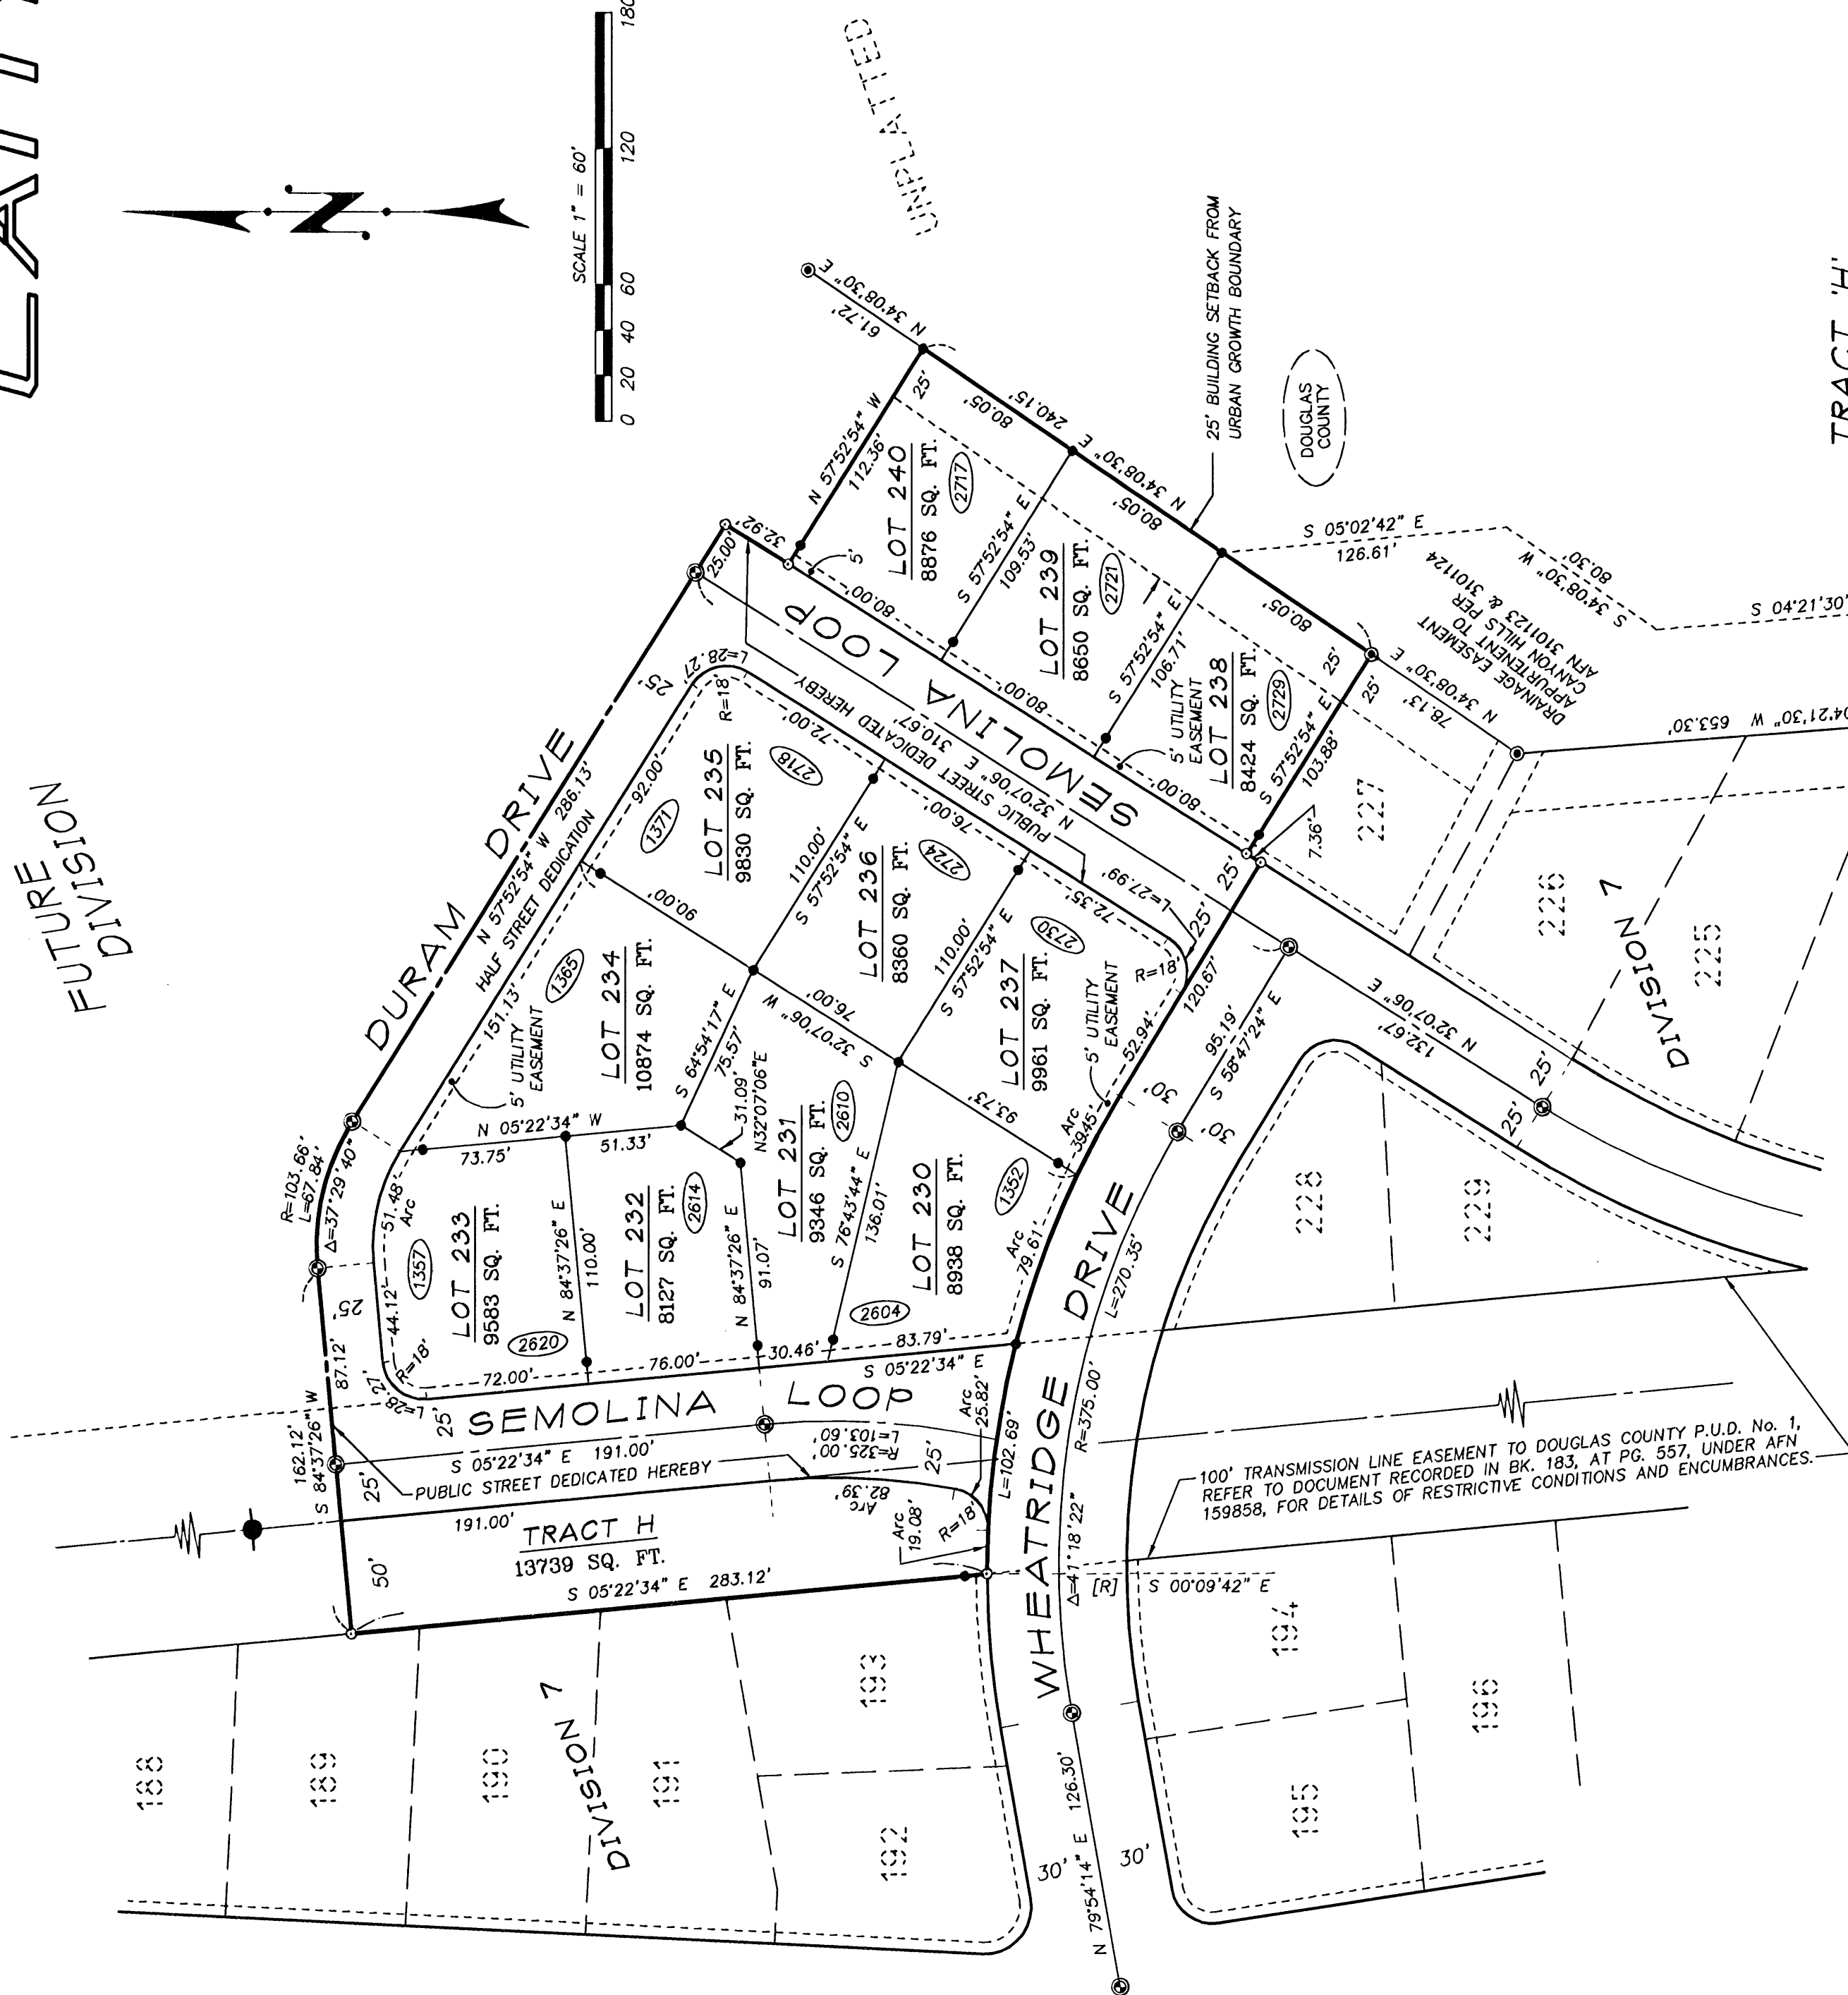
N

SCALE 1" = 60'

0 20 40 60 120 180

UNPLATTED

FUTURE DIVISION

DOUGLAS COUNTY

TRACT 'H'

25' BUILDING SETBACK FROM URBAN GROWTH BOUNDARY

N 34°08'30" E 61.72'

N 57°52'54" W 112.36'

N 34°08'30" E 240.15'

80.05'

80.05'

80.05'

32.92'

25.00'

25'

5'

LOT 240
8876 SQ. FT.
2717

S 57°52'54" E 109.53'

LOT 239
8650 SQ. FT.
2721

S 57°52'54" E 106.71'

LOT 238
8424 SQ. FT.
2729

S 57°52'54" E 103.88'

5' UTILITY EASEMENT

S 05°02'42" E 126.61'

S 34°08'30" W 80.30'

S 04°21'30"

N 34°08'30" E 78.13'

DRAINAGE EASEMENT APPURTENENT TO CANYON HILLS PER AFN 3101123 & 3101124

N 04°21'30" W 653.30'

80.00'

80.00'

80.00'

SEMOLINA LOOP

N 32°07'06" E 310.67'

PUBLIC STREET DEDICATED HEREBY

L=28.27'

R=18'

72.00'

76.00'

72.35'

L=27.99'

R=18'

25'

7.36'

25'

227

226

225

DIVISION 7

N 32°07'06" E 132.67'

DURAM DRIVE

N 57°52'54" W 286.13'

HALF STREET DEDICATION

25'

92.00'

LOT 235
9830 SQ. FT.
2718
1371

S 57°52'54" E 110.00'

LOT 236
8360 SQ. FT.
2724

S 57°52'54" E 110.00'

LOT 237
9961 SQ. FT.
2730

5' UTILITY EASEMENT

52.94'

120.67'

90.00'

151.13'

5' UTILITY EASEMENT

LOT 234
10874 SQ. FT.
1365

S 64°54'17" E 75.57'

76.00'

S 32°07'06" W

93.73'

Arc 39.45'

30'

95.19'

S 58°47'24" E

30'

25'

25'

N 05°22'34" W

73.75'

51.33'

31.09'

N32°07'06"E

LOT 231
9346 SQ. FT.
2610

S 76°43'44" E 136.01'

LOT 230
8938 SQ. FT.
1352

Arc 79.61'

WHEATRIDGE DRIVE

L=270.35'

R=375.00'

228

229

R=103.66'
L=67.84'
Δ=37°29'40"

51.48' Arc

44.12'

LOT 233
9583 SQ. FT.
1357
2620

N 84°37'26" E 110.00'

LOT 232
8127 SQ. FT.
2614

N 84°37'26" E 91.07'

2604

R=18'

72.00'

76.00'

30.46'

83.79'

25'

87.12'

L=28.27'

25'

SEMOLINA LOOP

S 05°22'34" E

Arc 25.82'

L=102.69'

S 05°22'34" E 191.00'

L=103.60'
R=325.00'

25'

162.12'
S 84°37'26" W

25'

PUBLIC STREET DEDICATED HEREBY

Arc 82.39'

Arc 19.08'

R=18'

191.00'

TRACT H
13739 SQ. FT.

50'

S 05°22'34" E 283.12'

Δ=41°18'22"

[R] S 00°09'42" E

100' TRANSMISSION LINE EASEMENT TO DOUGLAS COUNTY P.U.D. No. 1, REFER TO DOCUMENT RECORDED IN BK. 183, AT PG. 557, UNDER AFN 159858, FOR DETAILS OF RESTRICTIVE CONDITIONS AND ENCUMBRANCES.

188

189

190

DIVISION 7

191

193

192

194

196

195

126.30'

N 79°54'14" E

30'

30'